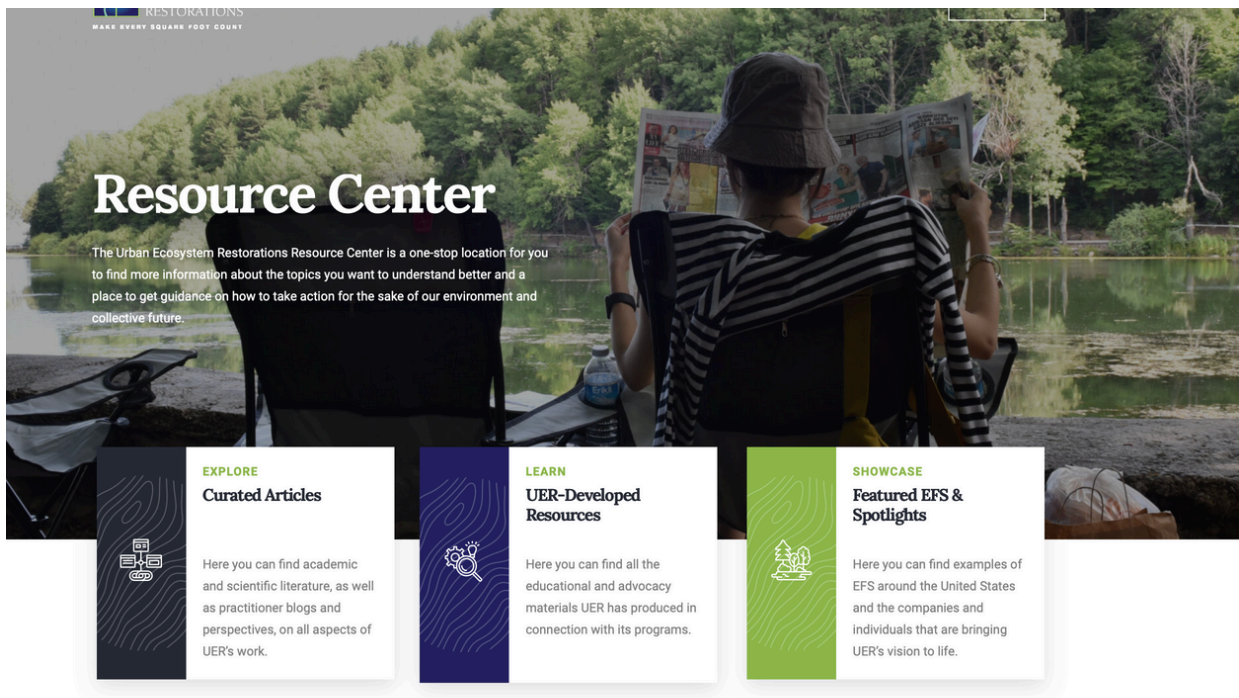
RESTORATIONS
MAKE EVERY SQUARE FOOT COUNT

Resource Center

The Urban Ecosystem Restorations Resource Center is a one-stop location for you to find more information about the topics you want to understand better and a place to get guidance on how to take action for the sake of our environment and collective future.

EXPLORE
Curated Articles

Here you can find academic and scientific literature, as well as practitioner blogs and perspectives, on all aspects of UER's work.

LEARN
UER-Developed Resources

Here you can find all the educational and advocacy materials UER has produced in connection with its programs.

SHOWCASE
Featured EFS & Spotlights

Here you can find examples of EFS around the United States and the companies and individuals that are bringing UER's vision to life.